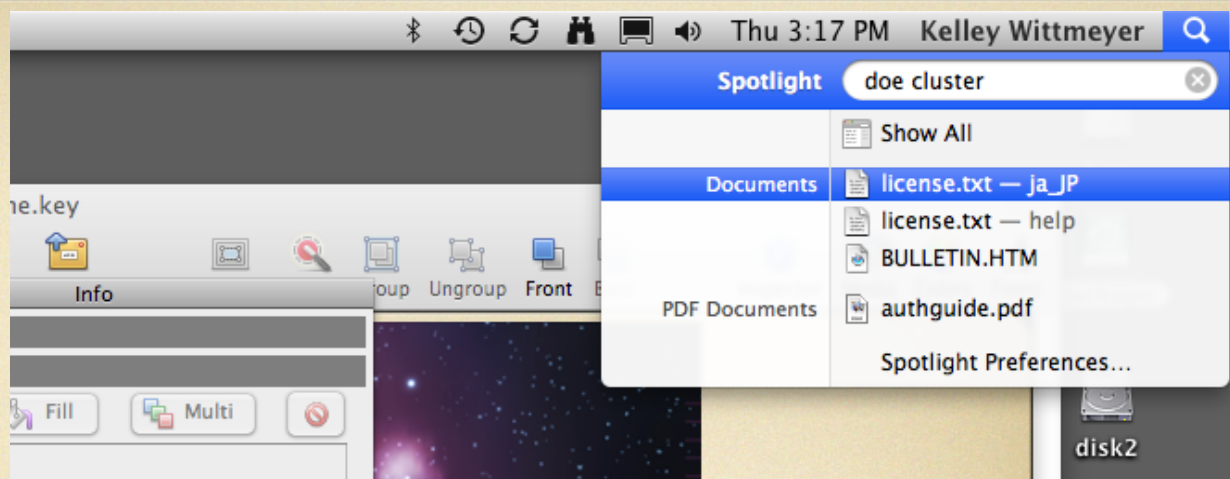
Thu 3:17 PM Kelley Wittmeyer

Spotlight doe cluster

Show All

Documents license.txt — ja_JP

license.txt — help

BULLETIN.HTM

PDF Documents authguide.pdf

Spotlight Preferences…

ne.key

Info

oup Ungroup Front B

Fill Multi

disk2